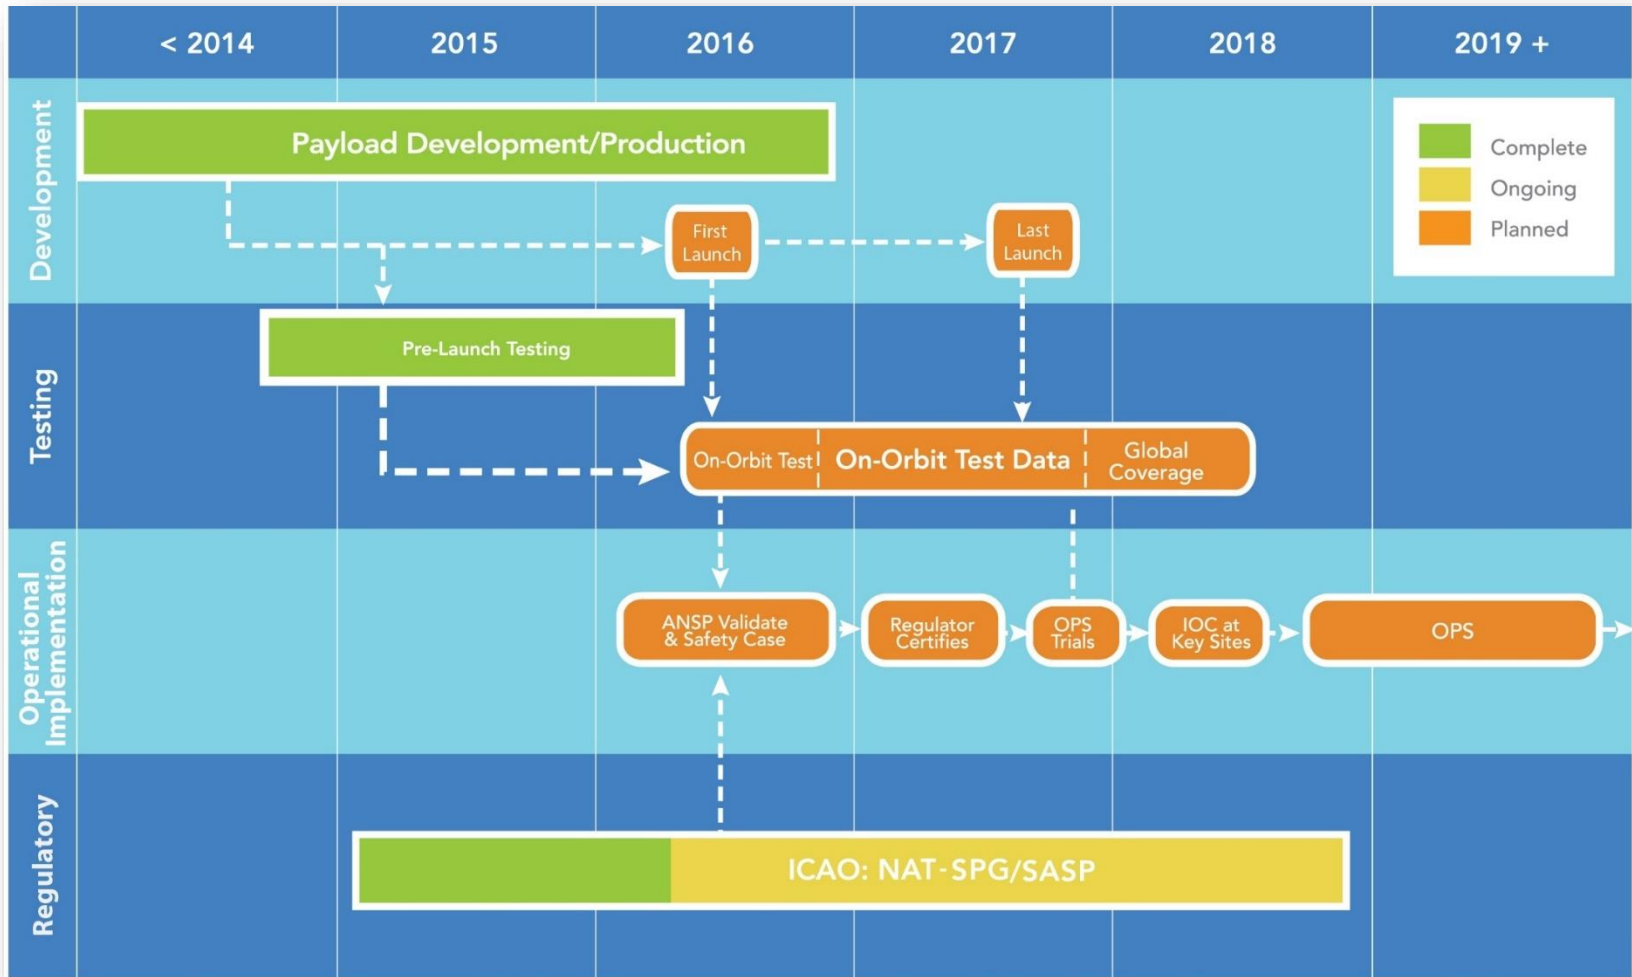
| | < 2014 | 2015 | 2016 | 2017 | 2018 | 2019 + |
|---|---|---|---|---|---|---|

Complete
Ongoing
Planned

Development

Payload Development/Production

First Launch

Last Launch

Testing

Pre-Launch Testing

On-Orbit Test | On-Orbit Test Data | Global Coverage

Operational Implementation

ANSP Validate & Safety Case

Regulator Certifies

OPS Trials

IOC at Key Sites

OPS

Regulatory

ICAO: NAT-SPG/SASP